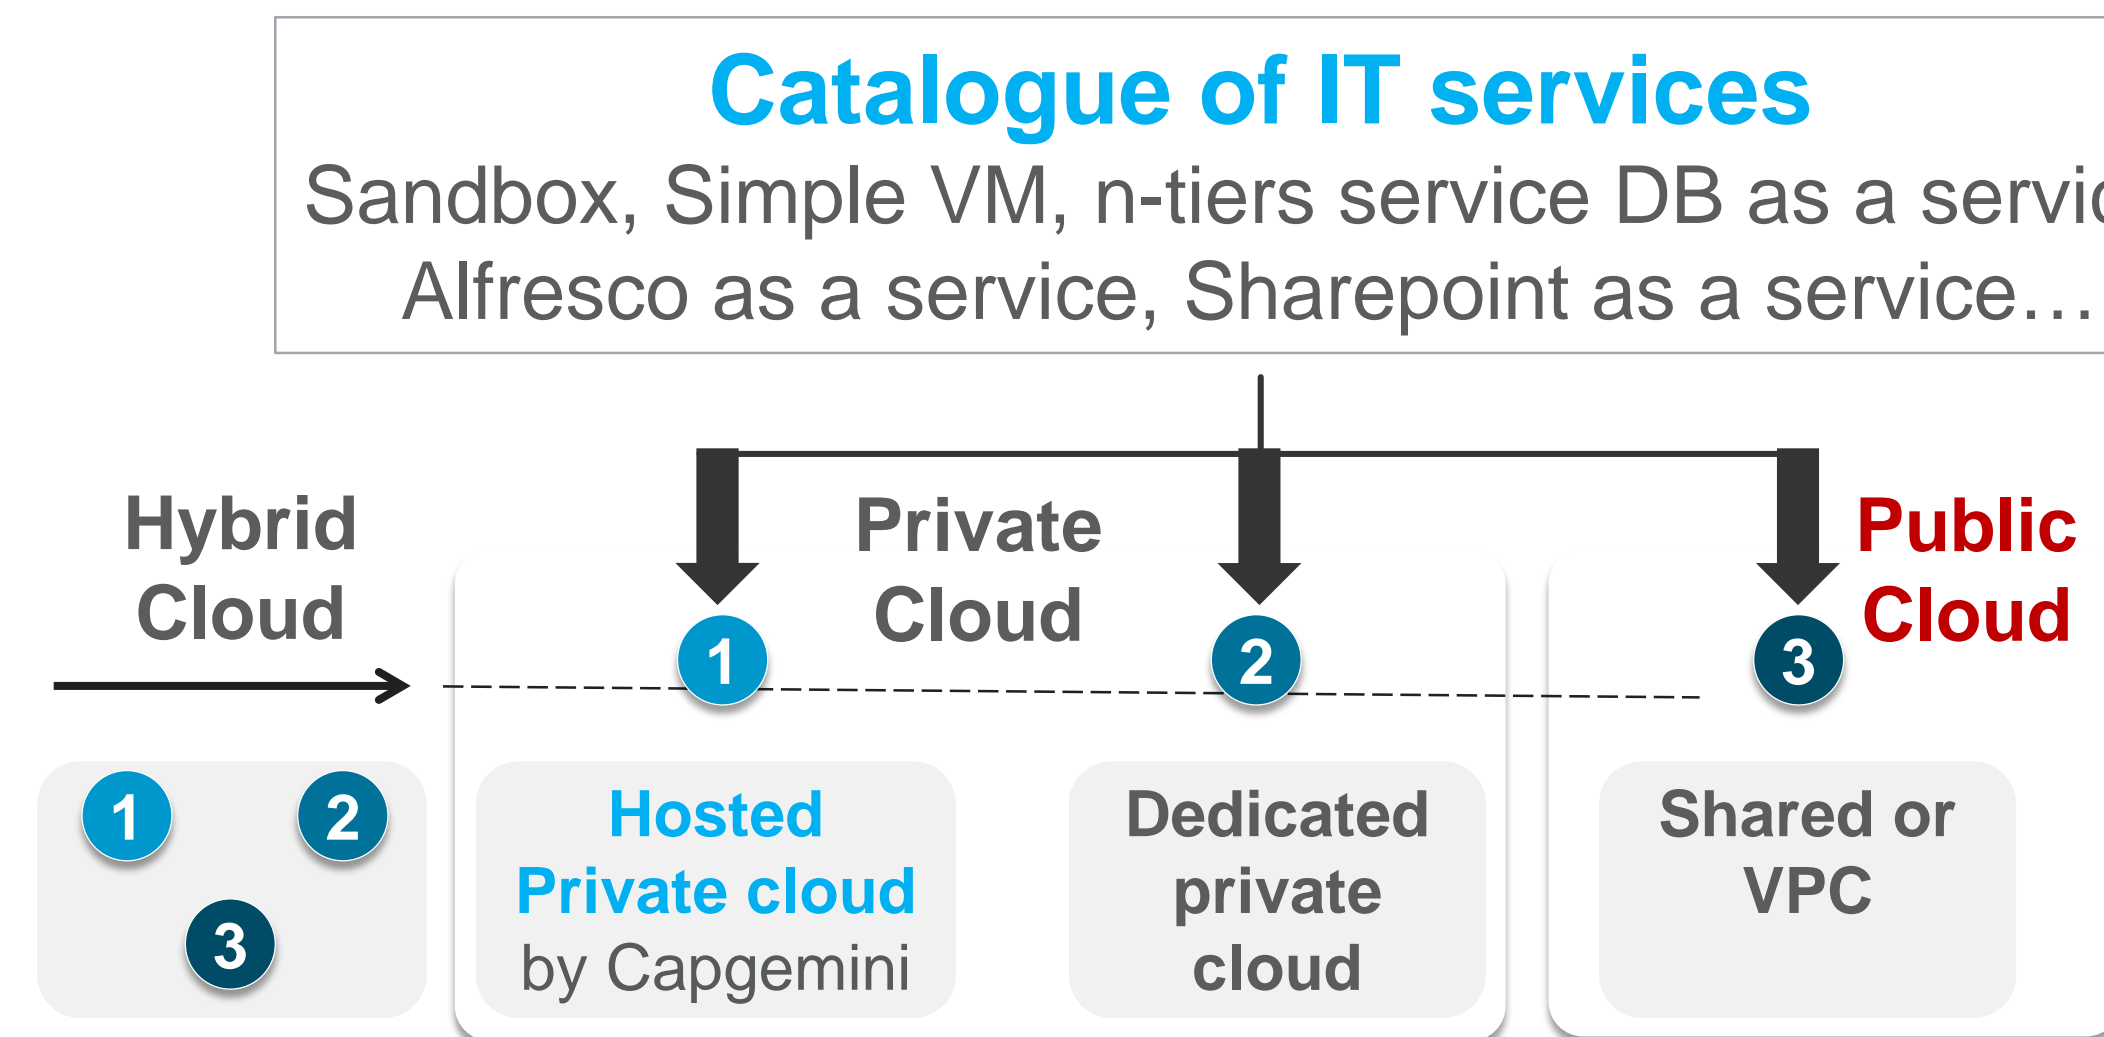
Catalogue of IT services
Sandbox, Simple VM, n-tiers service DB as a servi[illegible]
Alfresco as a service, Sharepoint as a service…

Hybrid Cloud

Private Cloud

Public Cloud

1

2

3

1

2

3

Hosted Private cloud by Capgemini

Dedicated private cloud

Shared or VPC